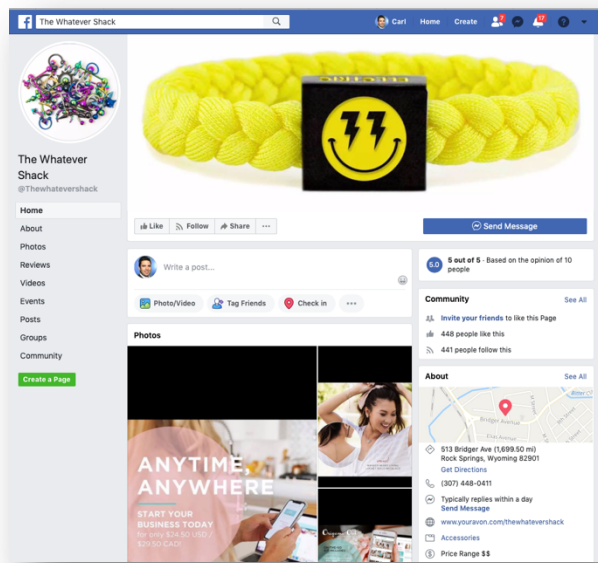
The Whatever Shack

Carl Home Create 7 17 ?

The Whatever Shack
@Thewhatevershack

Home
About
Photos
Reviews
Videos
Events
Posts
Groups
Community

Create a Page

Like Follow Share ···

Send Message

Write a post...

Photo/Video Tag Friends Check in ···

Photos

ANYTIME, ANYWHERE

START YOUR BUSINESS TODAY for only $24.50 USD / $29.50 CAD!

5.0 5 out of 5 · Based on the opinion of 10 people

Community See All

Invite your friends to like this Page
448 people like this
441 people follow this

About See All

Bridger Avenue

513 Bridger Ave (1,699.50 mi)
Rock Springs, Wyoming 82901
Get Directions

(307) 448-0411

Typically replies within a day
Send Message

www.youravon.com/thewhatevershack

Accessories

Price Range $$